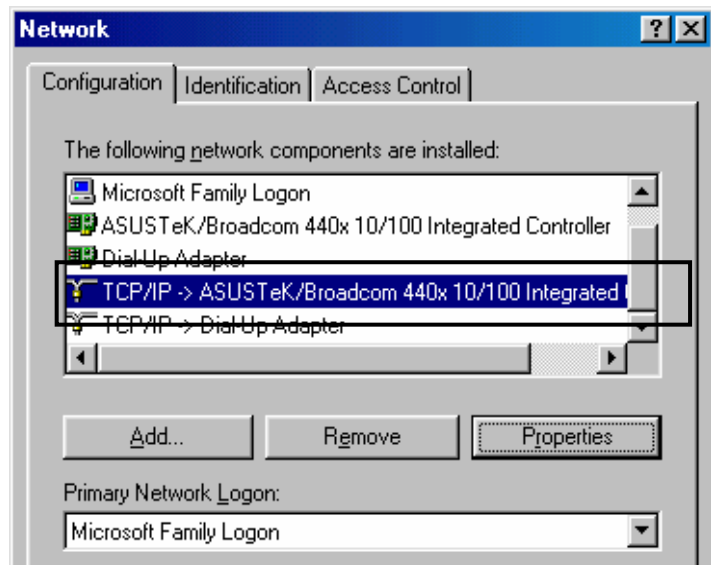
Network

?

Configuration | Identification | Access Control

The following network components are installed:

Microsoft Family Logon
ASUSTeK/Broadcom 440x 10/100 Integrated Controller
Dial-Up Adapter
TCP/IP -> ASUSTeK/Broadcom 440x 10/100 Integrated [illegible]
TCP/IP -> Dial-Up Adapter

Add...
Remove
Properties

Primary Network Logon:
Microsoft Family Logon